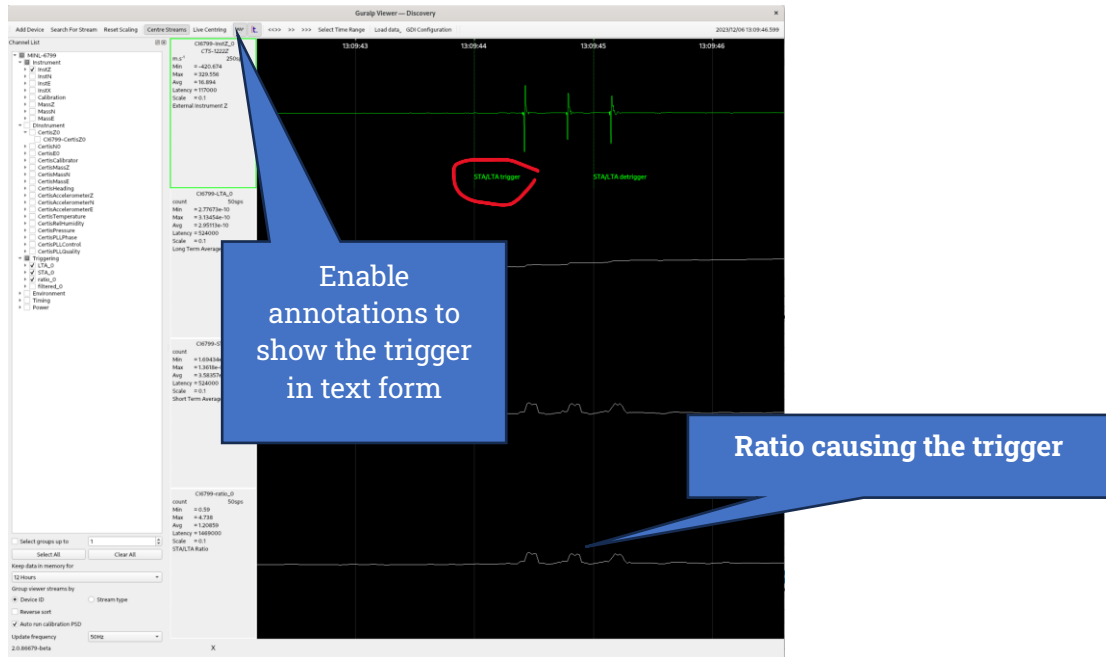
Guralp Viewer — Discovery

Add Device  Search For Stream  Reset Scaling  Centre Streams  Live Centring  <<>>  >>  >>>  Select Time Range  Load data  GDI Configuration  2023/12/06 13:09:46.599

Channel List

MINL-6799
Instrument
InstZ
InstN
InstE
InstX
Calibration
MassZ
MassN
MassE
Dinstrument
CertisZ0
CI6799-CertisZ0
CertisN0
CertisE0
CertisCalibrator
CertisMassZ
CertisMassN
CertisMassE
CertisHeading
CertisAccelerometerZ
CertisAccelerometerN
CertisAccelerometerE
CertisTemperature
CertisRelHumidity
CertisPressure
CertisPLLPhase
CertisPLLControl
CertisPLLQuality
Triggering
LTA_0
STA_0
ratio_0
filtered_0
Environment
Timing
Power

Select groups up to  1
Select All  Clear All
Keep data in memory for
12 Hours
Group viewer streams by
Device ID  Stream type
Reverse sort
Auto run calibration PSD
Update frequency  50Hz
2.0.86679-beta

CI6799-InstZ_0
CTS-1222Z
250sps
m.s⁻¹
Min = -420.674
Max = 329.556
Avg = 16.894
Latency = 117000
Scale = 0.1
External Instrument Z

CI6799-LTA_0
count  50sps
Min = 2.77673e-10
Max = 3.13454e-10
Avg = 2.95113e-10
Latency = 524000
Scale = 0.1
Long Term Average

CI6799-ST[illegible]
count
Min = 1.69434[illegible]
Max = 1.3618e-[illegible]
Avg = 3.58357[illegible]
Latency = 524000
Scale = 0.1
Short Term Average

CI6799-ratio_0
count  50sps
Min = 0.59
Max = 4.738
Avg = 1.20859
Latency = 1469000
Scale = 0.1
STA/LTA Ratio

X

13:09:43  13:09:44  13:09:45  13:09:46

STA/LTA trigger  STA/LTA detrigger

Enable annotations to show the trigger in text form

Ratio causing the trigger